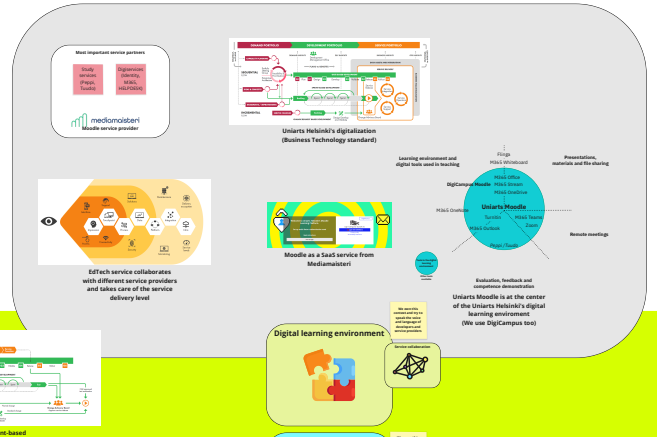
Most important service partners

Study services (Peppi, Tuudo)

Digiservices (identity, M365, HELPDESK)

mediamaisteri
Moodle service provider

Uniarts Helsinki's digitalization
(Business Technology standard)

Learning environment and digital tools used in teaching

Files
M365 Whiteboard

Presentations, materials and file sharing

DigiCampus Moodle

M365 Office
M365 Stream
M365 OneDrive

Uniarts Moodle

M365 OneNote

Turnitin
M365 Teams
Zoom
M365 Outlook

Peppi/Tuudo

Remote meetings

Evaluation, feedback and competence demonstration

Uniarts Moodle is at the center of the Uniarts Helsinki's digital learning environment
(We use DigiCampus too)

EdTech service collaborates with different service providers and takes care of the service delivery level

Moodle as a SaaS service from Mediamaisteri

Digital learning environment

Service collaboration

nt-based